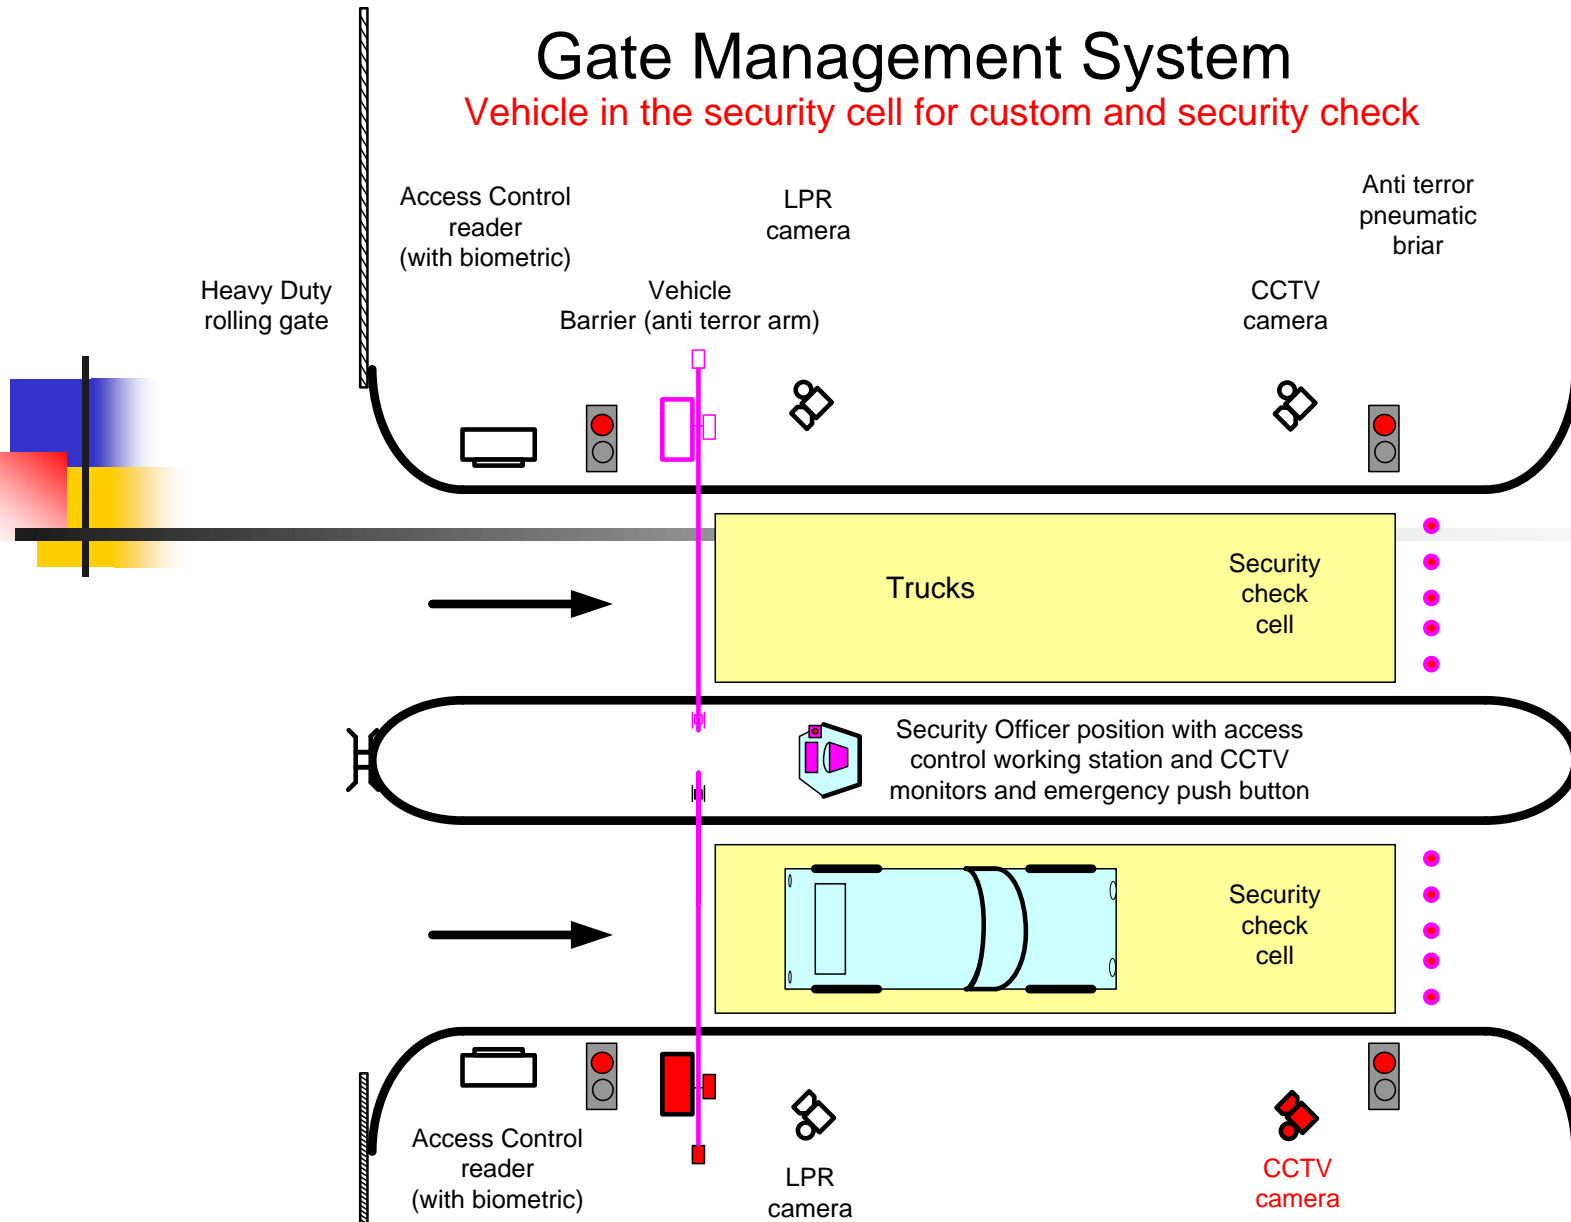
Gate Management System

Vehicle in the security cell for custom and security check

Access Control reader (with biometric)

LPR camera

Anti terror pneumatic briar

Heavy Duty rolling gate

Vehicle Barrier (anti terror arm)

CCTV camera

Trucks

Security check cell

Security Officer position with access control working station and CCTV monitors and emergency push button

Security check cell

Access Control reader (with biometric)

LPR camera

CCTV camera